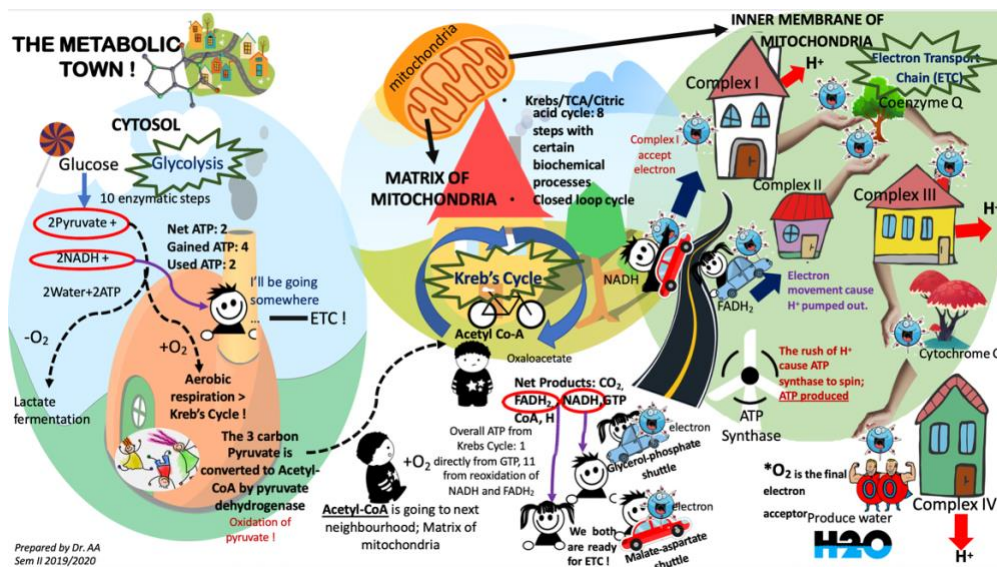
THE METABOLIC TOWN !

CYTOSOL

Glucose

Glycolysis

10 enzymatic steps

2Pyruvate +

2NADH +

2Water+2ATP

Net ATP: 2
Gained ATP: 4
Used ATP: 2

I'll be going somewhere

ETC !

$-O_2$

Lactate fermentation

$+O_2$

Aerobic respiration > Kreb's Cycle !

The 3 carbon Pyruvate is converted to Acetyl-CoA by pyruvate dehydrogenase

Oxidation of pyruvate !

Prepared by Dr. AA
Sem II 2019/2020

mitochondria

MATRIX OF MITOCHONDRIA

• Krebs/TCA/Citric acid cycle: 8 steps with certain biochemical processes
• Closed loop cycle

Kreb's Cycle

Acetyl Co-A

Oxaloacetate

NADH

$FADH_2$

Net Products: $CO_2$, $FADH_2$, NADH, GTP, CoA, H

Overall ATP from Krebs Cycle: 1 directly from GTP, 11 from reoxidation of NADH and $FADH_2$

$+O_2$

Acetyl-CoA is going to next neighbourhood; Matrix of mitochondria

electron

Glycerol-phosphate shuttle

electron

Malate-aspartate shuttle

We both are ready for ETC !

INNER MEMBRANE OF MITOCHONDRIA

Electron Transport Chain (ETC)

Complex I

$H^+$

Coenzyme Q

Complex I accept electron

Complex II

Complex III

$H^+$

Electron movement cause $H^+$ pumped out.

The rush of $H^+$ cause ATP synthase to spin; ATP produced

Cytochrome C

ATP Synthase

*$O_2$ is the final electron acceptor

Produce water

H2O

Complex IV

$H^+$